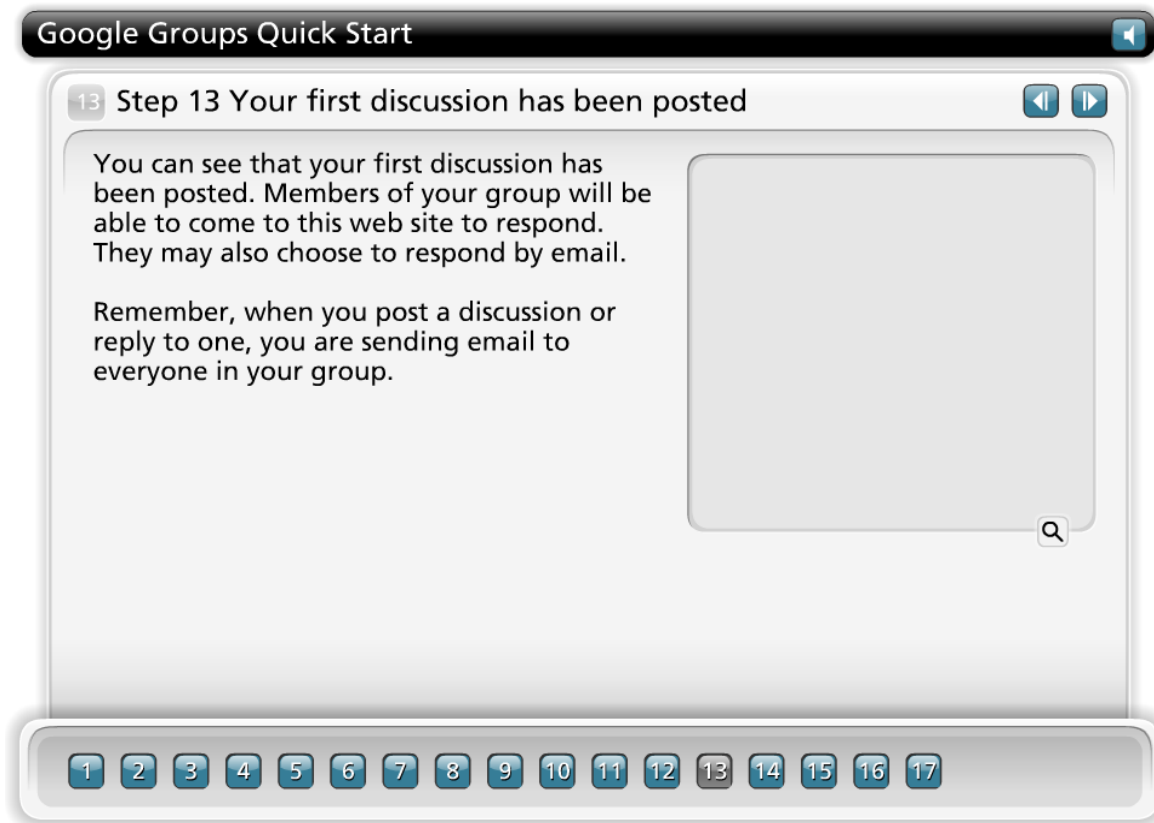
Google Groups Quick Start

13 Step 13 Your first discussion has been posted

You can see that your first discussion has been posted. Members of your group will be able to come to this web site to respond. They may also choose to respond by email.

Remember, when you post a discussion or reply to one, you are sending email to everyone in your group.

1 2 3 4 5 6 7 8 9 10 11 12 13 14 15 16 17